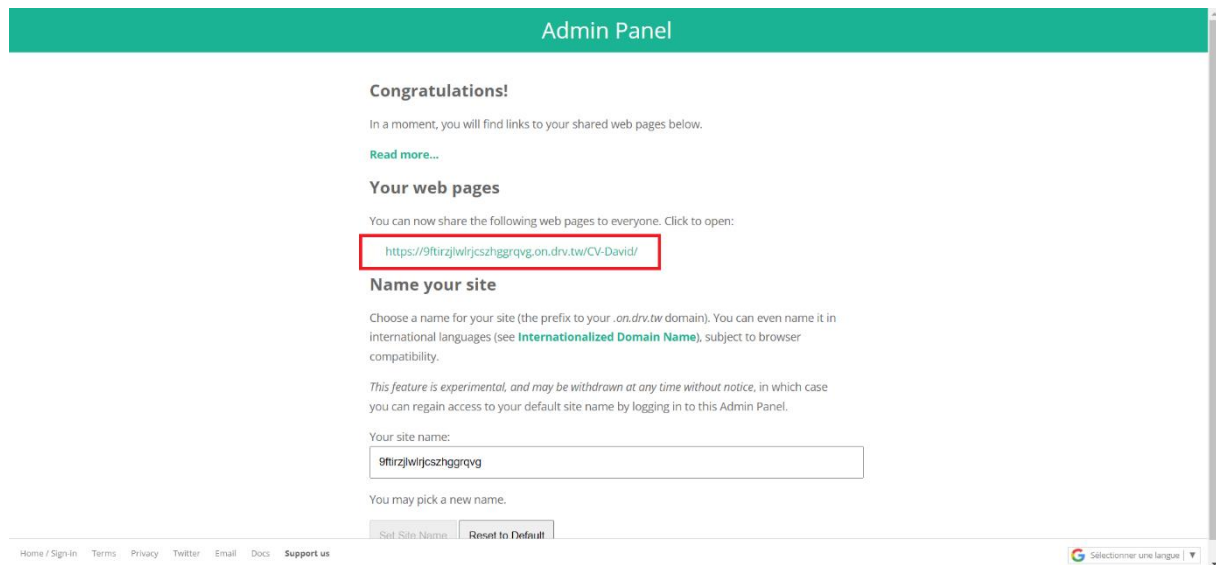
Admin Panel

Congratulations!

In a moment, you will find links to your shared web pages below.

Read more...

Your web pages

You can now share the following web pages to everyone. Click to open:

https://9ftirzjlwlrjcszhggrqvg.on.drv.tw/CV-David/

Name your site

Choose a name for your site (the prefix to your .on.drv.tw domain). You can even name it in international languages (see Internationalized Domain Name), subject to browser compatibility.

This feature is experimental, and may be withdrawn at any time without notice, in which case you can regain access to your default site name by logging in to this Admin Panel.

Your site name:

9ftirzjlwlrjcszhggrqvg

You may pick a new name.

Set Site Name Reset to Default

Home / Sign-in Terms Privacy Twitter Email Docs Support us

Sélectionner une langue ▼